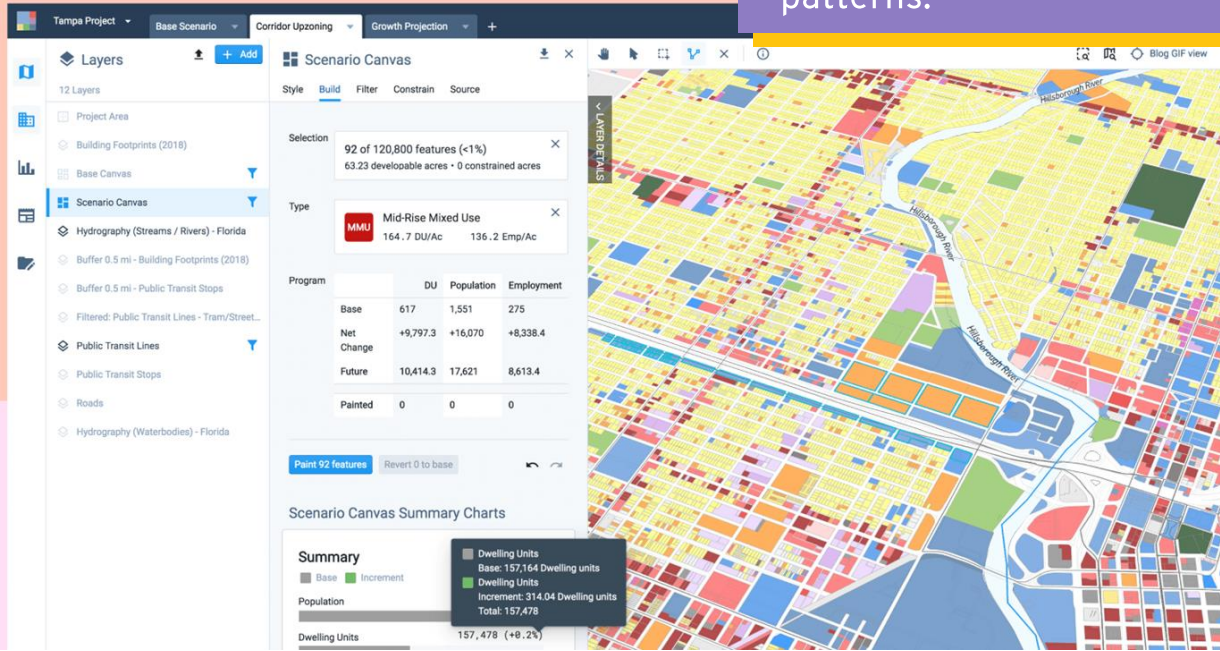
patterns.

Tampa Project

Base Scenario

Corridor Upzoning

Growth Projection

+

Layers

+ Add

12 Layers

Project Area

Building Footprints (2018)

Base Canvas

Scenario Canvas

Hydrography (Streams / Rivers) - Florida

Buffer 0.5 mi - Building Footprints (2018)

Buffer 0.5 mi - Public Transit Stops

Filtered: Public Transit Lines - Tram/Street...

Public Transit Lines

Public Transit Stops

Roads

Hydrography (Waterbodies) - Florida

Scenario Canvas

Style Build Filter Constrain Source

Selection

92 of 120,800 features (<1%)
63.23 developable acres • 0 constrained acres

Type

MMU Mid-Rise Mixed Use
164.7 DU/Ac 136.2 Emp/Ac

Program

| | DU | Population | Employment |
|---|---|---|---|
| Base | 617 | 1,551 | 275 |
| Net Change | +9,797.3 | +16,070 | +8,338.4 |
| Future | 10,414.3 | 17,621 | 8,613.4 |
| Painted | 0 | 0 | 0 |

Paint 92 features

Revert 0 to base

Scenario Canvas Summary Charts

Summary

Base Increment

Population

Dwelling Units 157,478 (+0.2%)

Dwelling Units
Base: 157,164 Dwelling units
Dwelling Units
Increment: 314.04 Dwelling units
Total: 157,478

LAYER DETAILS

Blog GIF view

Hillsborough River

Hillsborough River

Hillsborough River

Hillsborough River